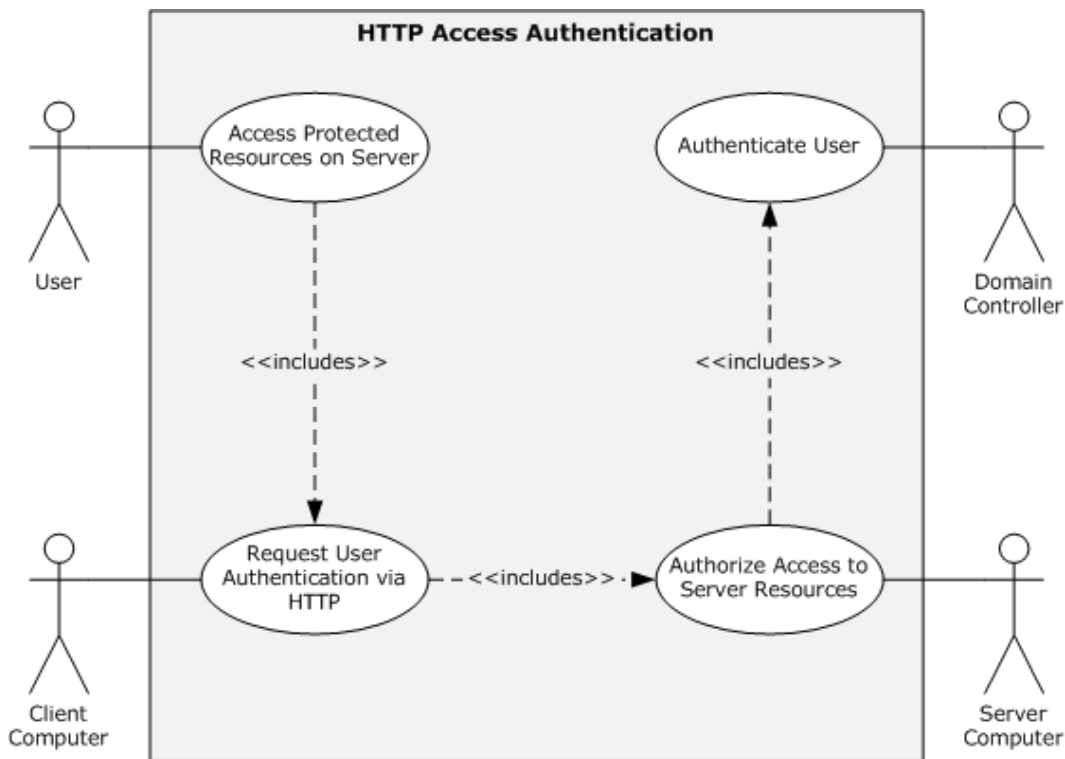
HTTP Access Authentication

User

Access Protected Resources on Server

Authenticate User

Domain Controller

<<includes>>

<<includes>>

Client Computer

Request User Authentication via HTTP

<<includes>>

Authorize Access to Server Resources

Server Computer